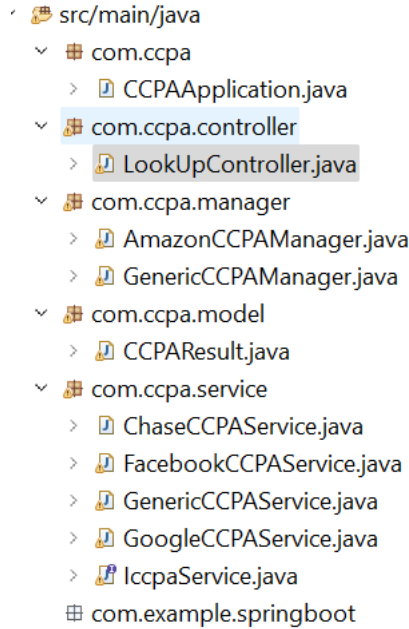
src/main/java
com.ccpa
CCPAApplication.java
com.ccpa.controller
LookUpController.java
com.ccpa.manager
AmazonCCPAManager.java
GenericCCPAManager.java
com.ccpa.model
CCPAResult.java
com.ccpa.service
ChaseCCPAService.java
FacebookCCPAService.java
GenericCCPAService.java
GoogleCCPAService.java
IccpaService.java
com.example.springboot